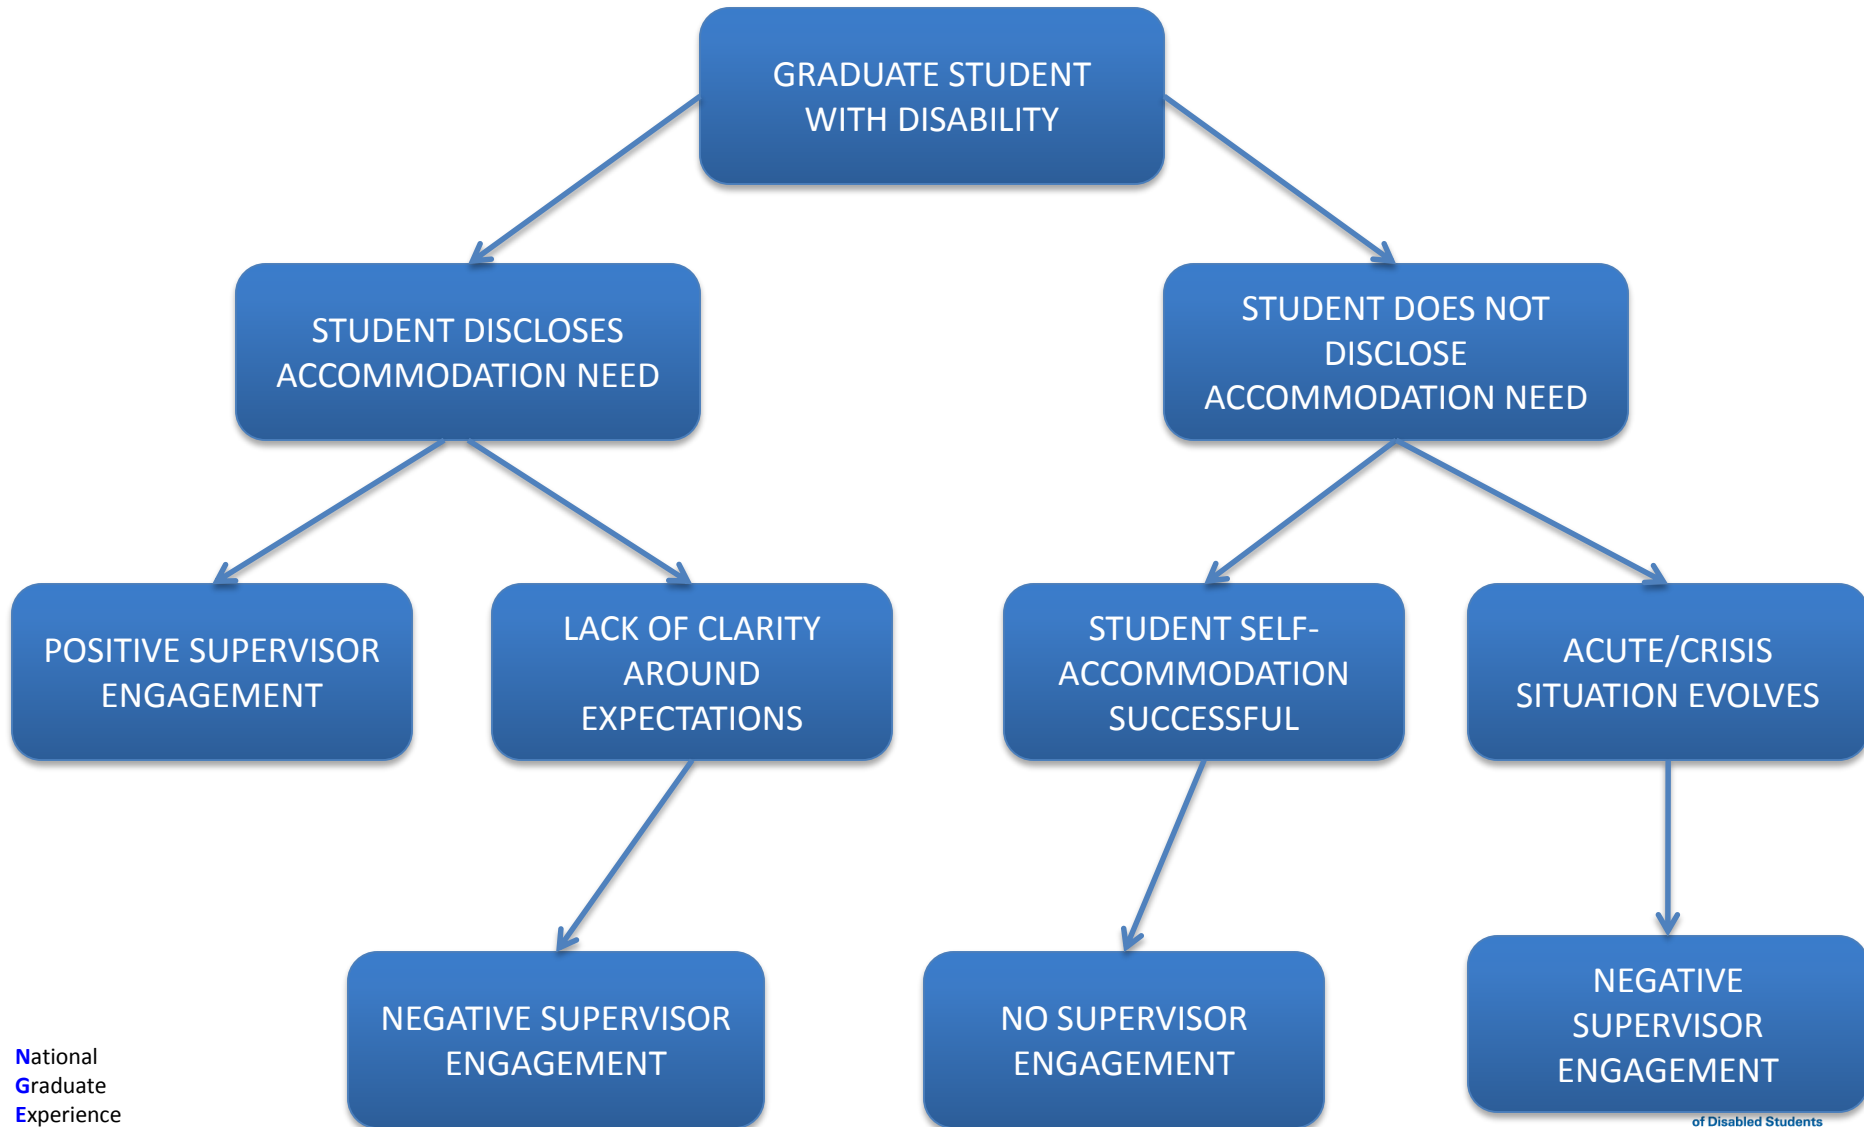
GRADUATE STUDENT WITH DISABILITY

STUDENT DISCLOSES ACCOMMODATION NEED

STUDENT DOES NOT DISCLOSE ACCOMMODATION NEED

POSITIVE SUPERVISOR ENGAGEMENT

LACK OF CLARITY AROUND EXPECTATIONS

STUDENT SELF-ACCOMMODATION SUCCESSFUL

ACUTE/CRISIS SITUATION EVOLVES

NEGATIVE SUPERVISOR ENGAGEMENT

NO SUPERVISOR ENGAGEMENT

NEGATIVE SUPERVISOR ENGAGEMENT

National
Graduate
Experience

of Disabled Students